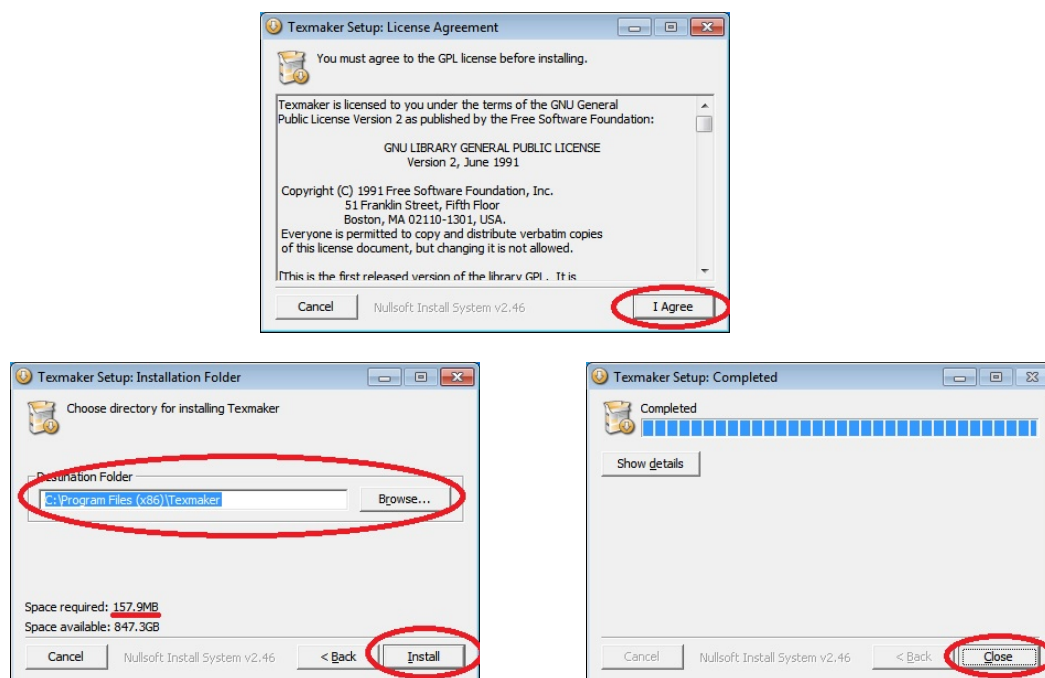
Texmaker Setup: License Agreement

You must agree to the GPL license before installing.

Texmaker is licensed to you under the terms of the GNU General Public License Version 2 as published by the Free Software Foundation:

GNU LIBRARY GENERAL PUBLIC LICENSE
Version 2, June 1991

Copyright (C) 1991 Free Software Foundation, Inc.
51 Franklin Street, Fifth Floor
Boston, MA 02110-1301, USA.
Everyone is permitted to copy and distribute verbatim copies of this license document, but changing it is not allowed.

[This is the first released version of the library GPL. It is

Cancel
Nullsoft Install System v2.46
I Agree

Texmaker Setup: Installation Folder

Choose directory for installing Texmaker

Destination Folder
C:\Program Files (x86)\Texmaker
Browse...

Space required: 157.9MB
Space available: 847.3GB

Cancel
Nullsoft Install System v2.46
< Back
Install

Texmaker Setup: Completed

Completed

Show details

Cancel
Nullsoft Install System v2.46
< Back
Close